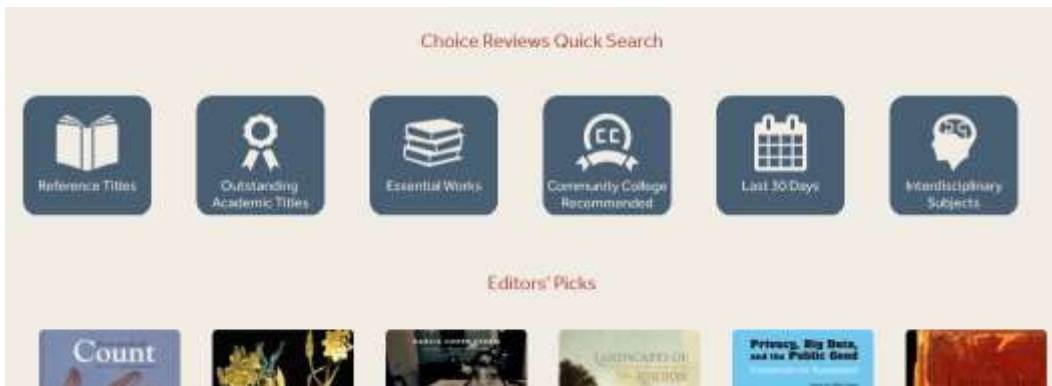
Choice Reviews Quick Search

Reference Titles

Outstanding Academic Titles

Essential Works

CC

Community College Recommended

Last 30 Days

Interdisciplinary Subjects

Editors' Picks

Count

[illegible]

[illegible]

Privacy, Big Data, and the Public Good